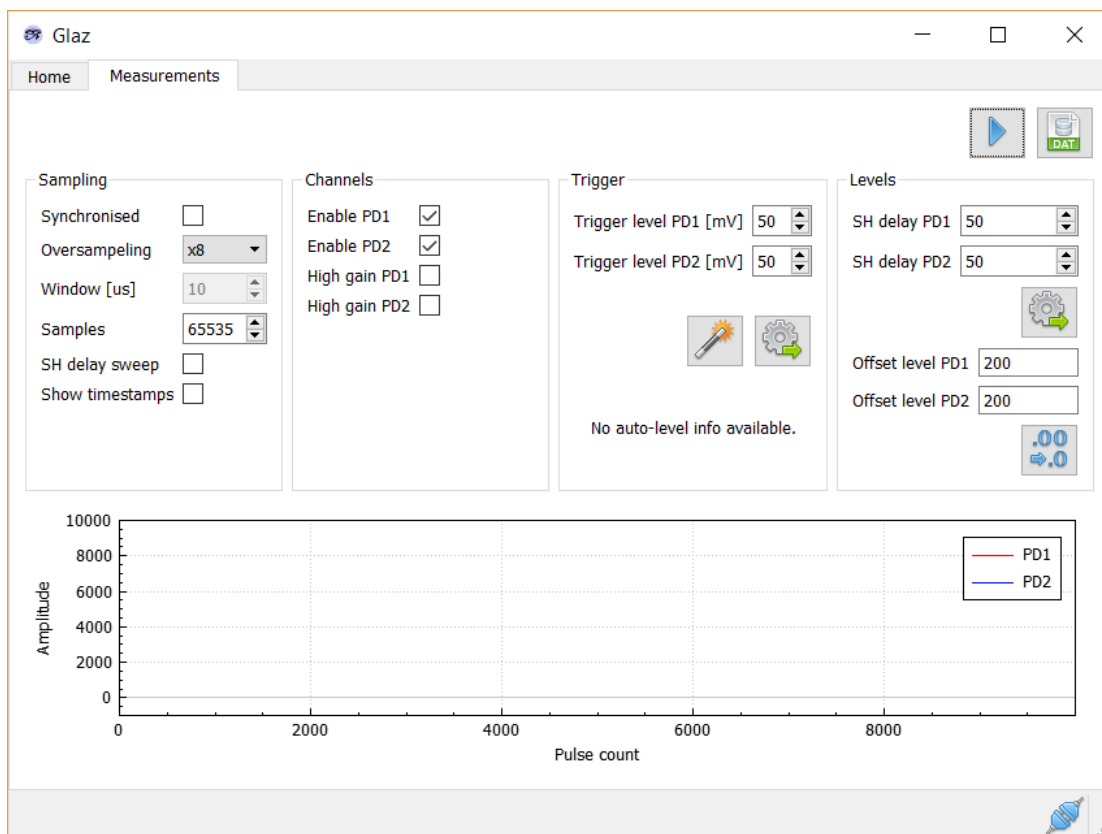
Glaz

Home
Measurements

DAT

Sampling
Synchronised
Oversampeling x8
Window [us] 10
Samples 65535
SH delay sweep
Show timestamps

Channels
Enable PD1
Enable PD2
High gain PD1
High gain PD2

Trigger
Trigger level PD1 [mV] 50
Trigger level PD2 [mV] 50

No auto-level info available.

Levels
SH delay PD1 50
SH delay PD2 50

Offset level PD1 200
Offset level PD2 200

.00
.0

10000
8000
6000
4000
2000
0
Amplitude
0
2000
4000
6000
8000
Pulse count

PD1
PD2